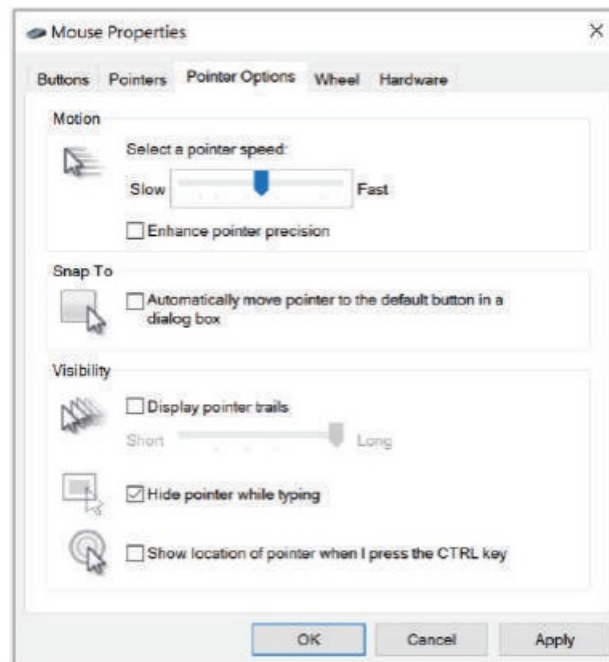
Mouse Properties

×

Buttons Pointers Pointer Options Wheel Hardware

Motion

Select a pointer speed:

Slow Fast

Enhance pointer precision

Snap To

Automatically move pointer to the default button in a dialog box

Visibility

Display pointer trails

Short Long

Hide pointer while typing

Show location of pointer when I press the CTRL key

OK Cancel Apply